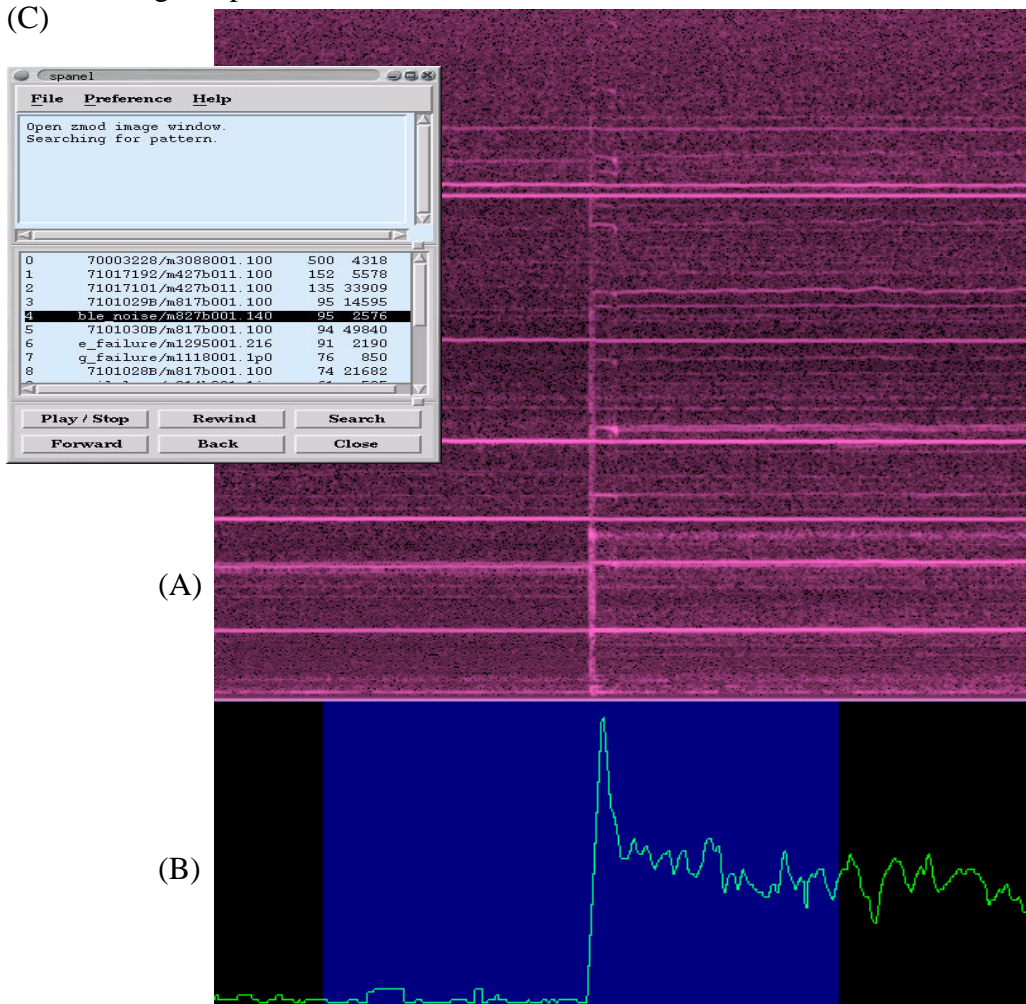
(C)

spanel

File Preference Help

Open zmod image window.
Searching for pattern.

| | | | |
|---|---|---|---|
| 0 | 70003228/m3088001.100 | 500 | 4318 |
| 1 | 71017192/m427b011.100 | 152 | 5578 |
| 2 | 71017101/m427b011.100 | 135 | 33909 |
| 3 | 7101029B/m817b001.100 | 95 | 14595 |
| 4 | ble_noise/m827b001.140 | 95 | 2576 |
| 5 | 7101030B/m817b001.100 | 94 | 49840 |
| 6 | e_failure/m1295001.216 | 91 | 2190 |
| 7 | g_failure/m1118001.1p0 | 76 | 850 |
| 8 | 7101028B/m817b001.100 | 74 | 21682 |
| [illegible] | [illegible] | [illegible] | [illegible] |

Play / Stop Rewind Search
Forward Back Close

(A)

(B)